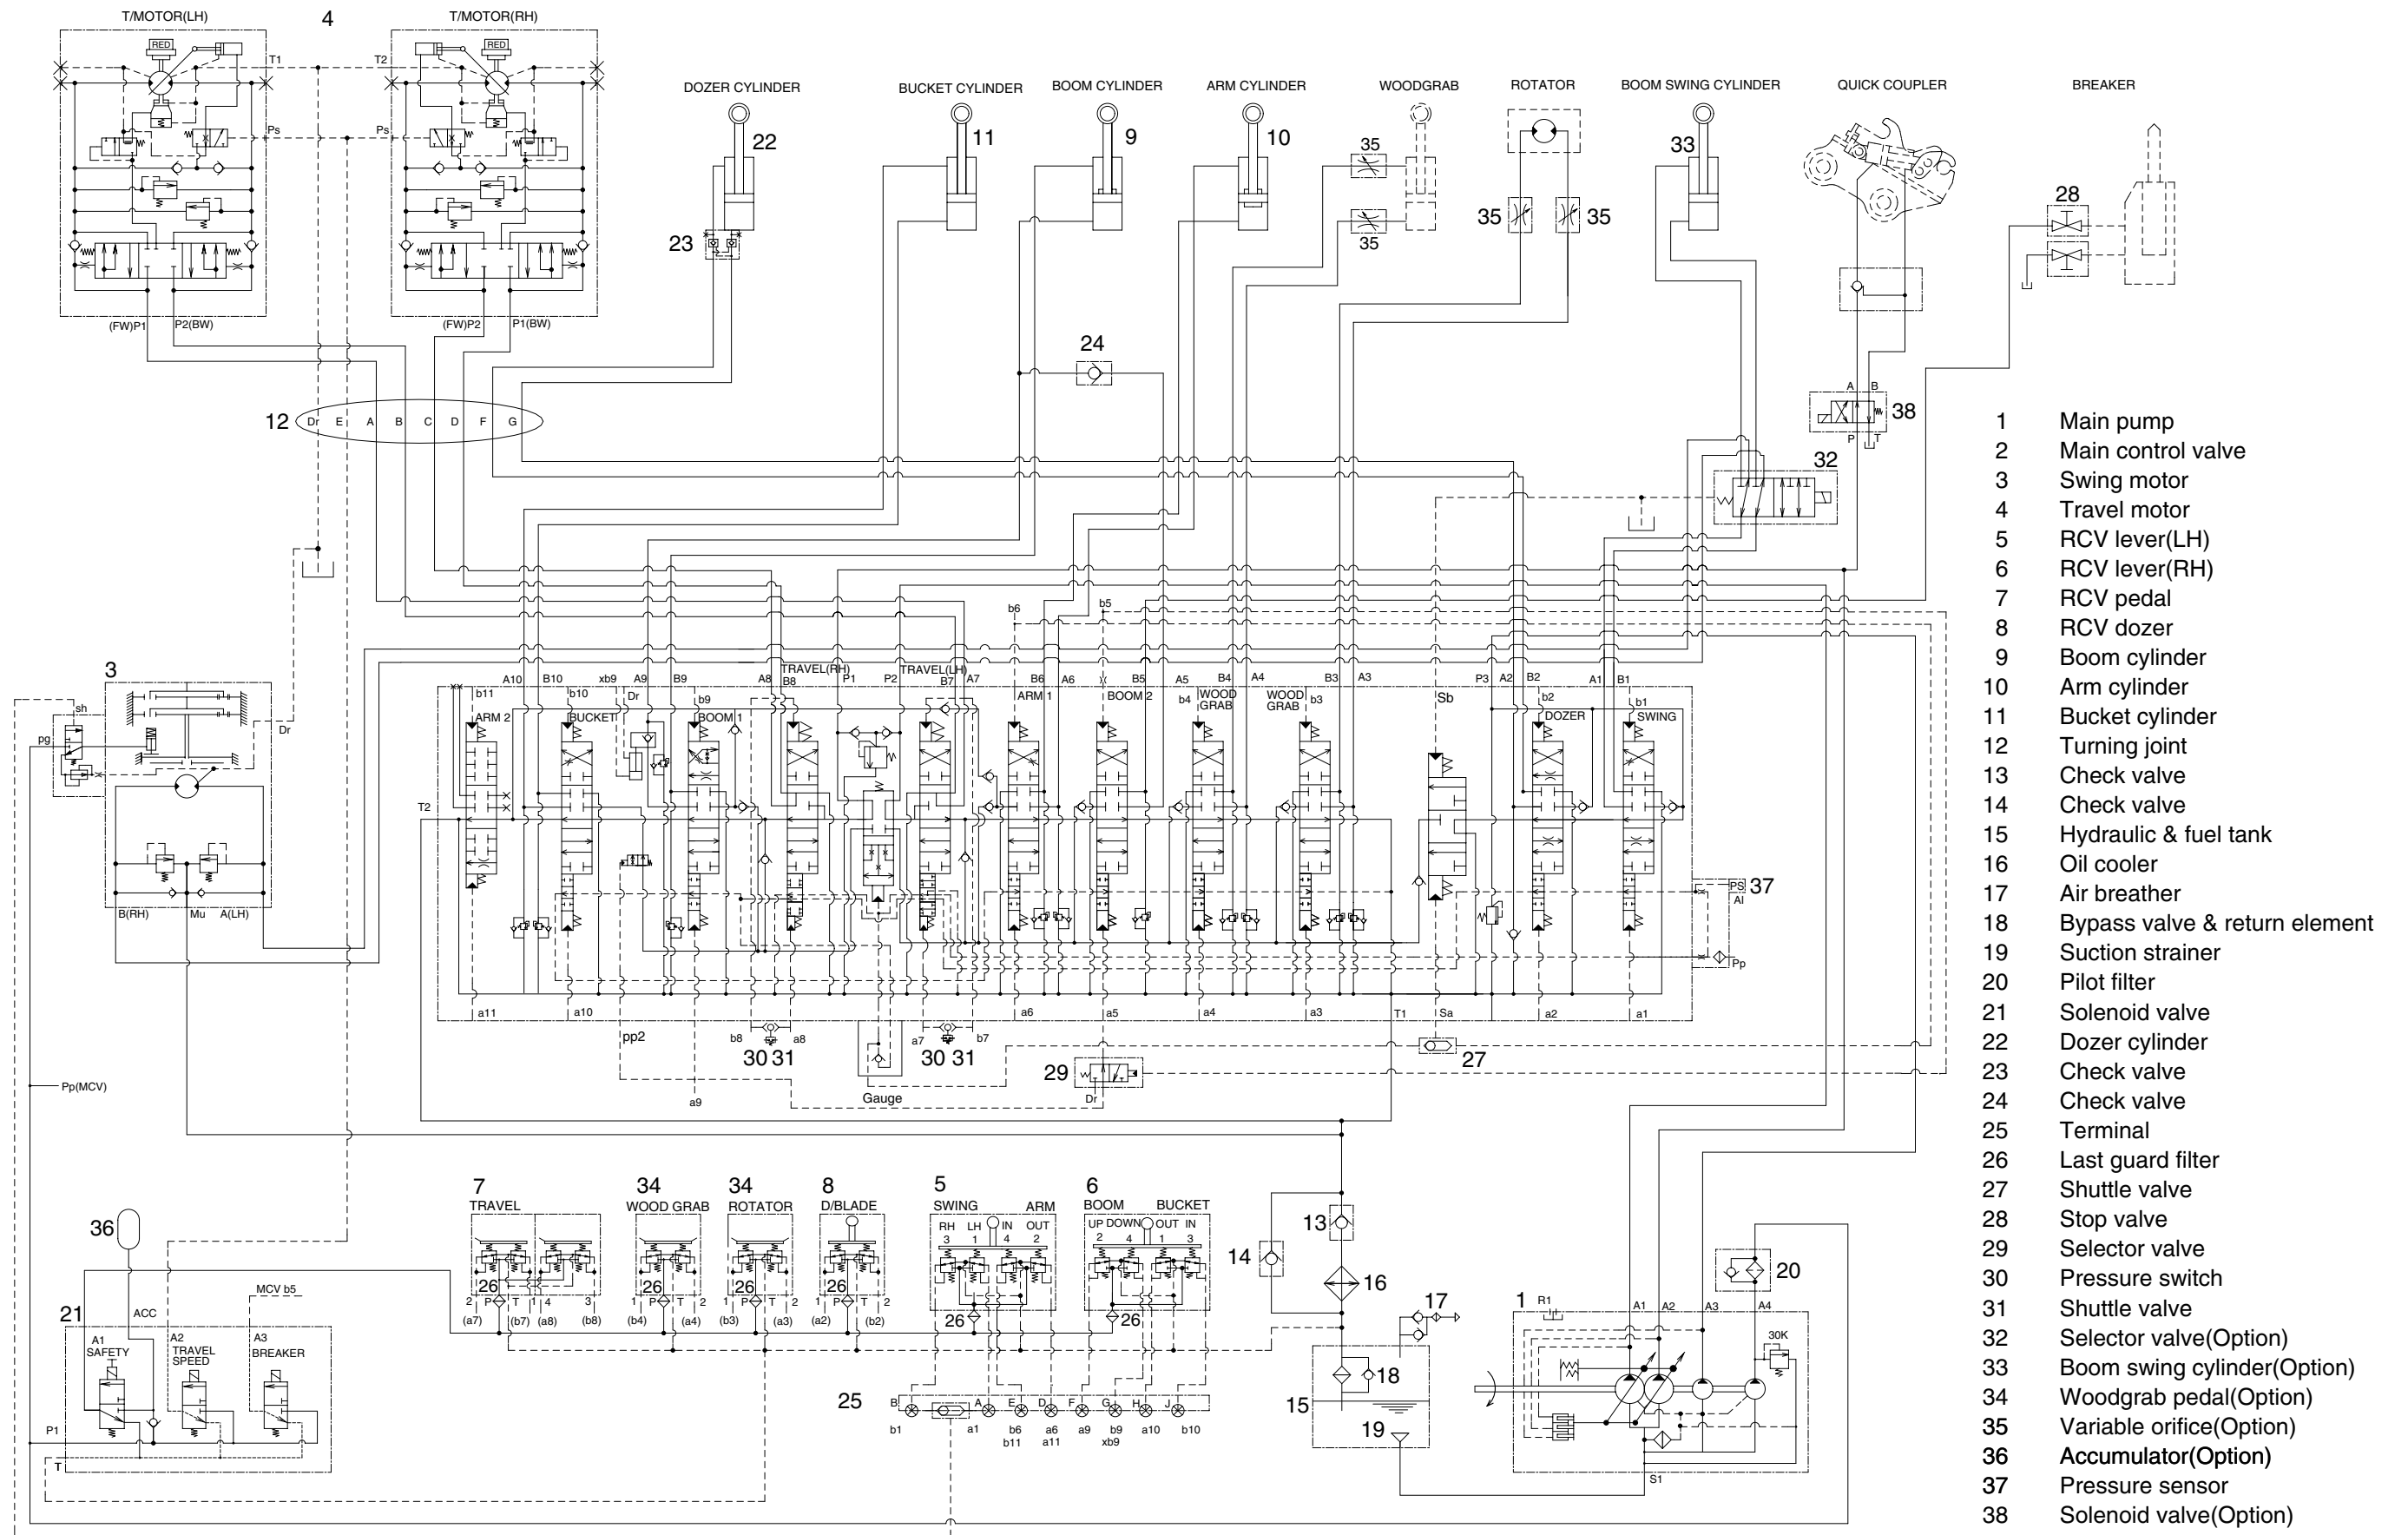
T/MOTOR(LH)
4
T/MOTOR(RH)
RED
RED
T1
T2
Ps
Ps
(FW)P1
P2(BW)
(FW)P2
P1(BW)

DOZER CYLINDER
22
23
BUCKET CYLINDER
11
BOOM CYLINDER
9
ARM CYLINDER
10
WOODGRAB
35
35
ROTATOR
35
35
BOOM SWING CYLINDER
33
QUICK COUPLER
BREAKER
28

24
12 Dr E A B C D F G

38
A B
P T
32

3
sh
pg
Dr
B(RH)
Mu
A(LH)

A10 B10 xb9 A9 B9 A8 TRAVEL(RH) B8 P1 P2 TRAVEL(LH) B7 A7 B6 A6 B5 A5 B4 A4 B3 A3 P3 A2 B2 A1 B1
b6 b5
b11 b10 Dr b9 b4 b3 b2 b1
ARM 2 BUCKET BOOM 1 ARM 1 BOOM 2 WOOD GRAB WOOD GRAB Sb DOZER SWING
T2
PS Al 37
Pp
a11 a10 a6 a5 a4 a3 T1 Sa a2 a1
pp2
b8 a8 a7 b7
30 31 30 31
27
29
Gauge
Dr
a9
Pp(MCV)

7 TRAVEL
34 WOOD GRAB
34 ROTATOR
8 D/BLADE
5 SWING ARM
RH LH IN OUT
3 1 4 2
6 BOOM BUCKET
UP DOWN OUT IN
2 4 1 3
26 26 26 26 26 26
2 P T 4 3
(a7) (b7) (a8) (b8)
1 P T 2
(b4) (a4)
1 P T 2
(b3) (a3)
1 P T 2
(a2) (b2)
36
21
ACC
MCV b5
A1 SAFETY
A2 TRAVEL SPEED
A3 BREAKER
P1
T
25
B A E D F G H J
b1 a1 b6 b11 a6 a11 a9 b9 xb9 a10 b10
13
14
16
17
18
15
19
1
R1
A1 A2 A3 A4
30K
20
S1

1 Main pump
2 Main control valve
3 Swing motor
4 Travel motor
5 RCV lever(LH)
6 RCV lever(RH)
7 RCV pedal
8 RCV dozer
9 Boom cylinder
10 Arm cylinder
11 Bucket cylinder
12 Turning joint
13 Check valve
14 Check valve
15 Hydraulic & fuel tank
16 Oil cooler
17 Air breather
18 Bypass valve & return element
19 Suction strainer
20 Pilot filter
21 Solenoid valve
22 Dozer cylinder
23 Check valve
24 Check valve
25 Terminal
26 Last guard filter
27 Shuttle valve
28 Stop valve
29 Selector valve
30 Pressure switch
31 Shuttle valve
32 Selector valve(Option)
33 Boom swing cylinder(Option)
34 Woodgrab pedal(Option)
35 Variable orifice(Option)
36 Accumulator(Option)
37 Pressure sensor
38 Solenoid valve(Option)